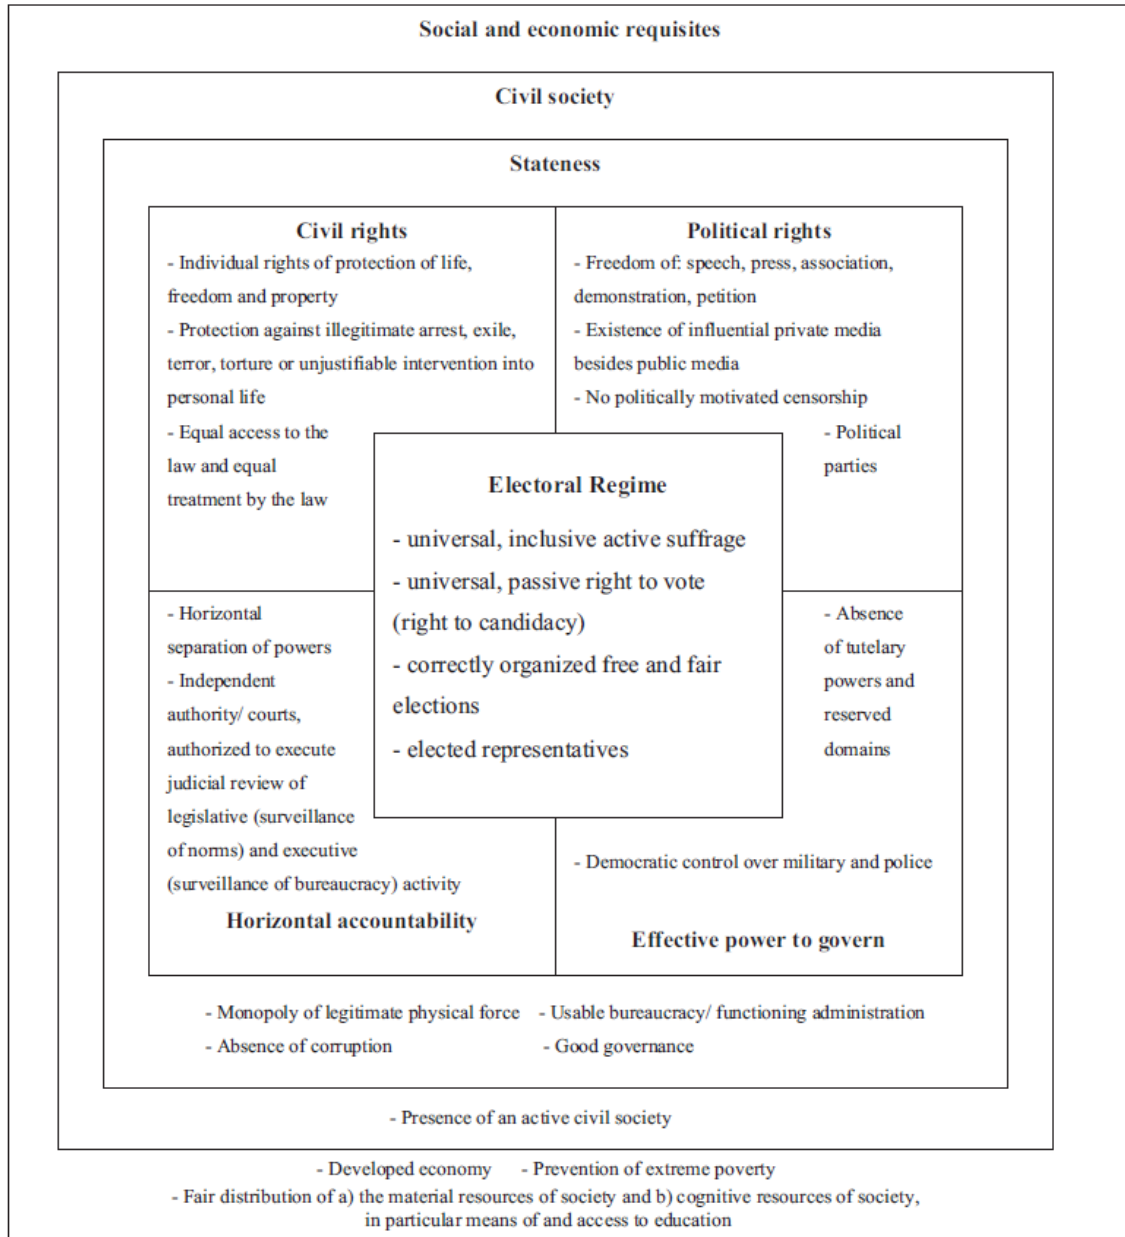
Social and economic requisites

Civil society

Stateness

Civil rights
- Individual rights of protection of life, freedom and property
- Protection against illegitimate arrest, exile, terror, torture or unjustifiable intervention into personal life
- Equal access to the law and equal treatment by the law

Political rights
- Freedom of: speech, press, association, demonstration, petition
- Existence of influential private media besides public media
- No politically motivated censorship
- Political parties

Electoral Regime
- universal, inclusive active suffrage
- universal, passive right to vote (right to candidacy)
- correctly organized free and fair elections
- elected representatives

- Horizontal separation of powers
- Independent authority/ courts, authorized to execute judicial review of legislative (surveillance of norms) and executive (surveillance of bureaucracy) activity
Horizontal accountability

- Absence of tutelary powers and reserved domains
- Democratic control over military and police
Effective power to govern

- Monopoly of legitimate physical force
- Absence of corruption
- Usable bureaucracy/ functioning administration
- Good governance

- Presence of an active civil society

- Developed economy
- Prevention of extreme poverty
- Fair distribution of a) the material resources of society and b) cognitive resources of society, in particular means of and access to education